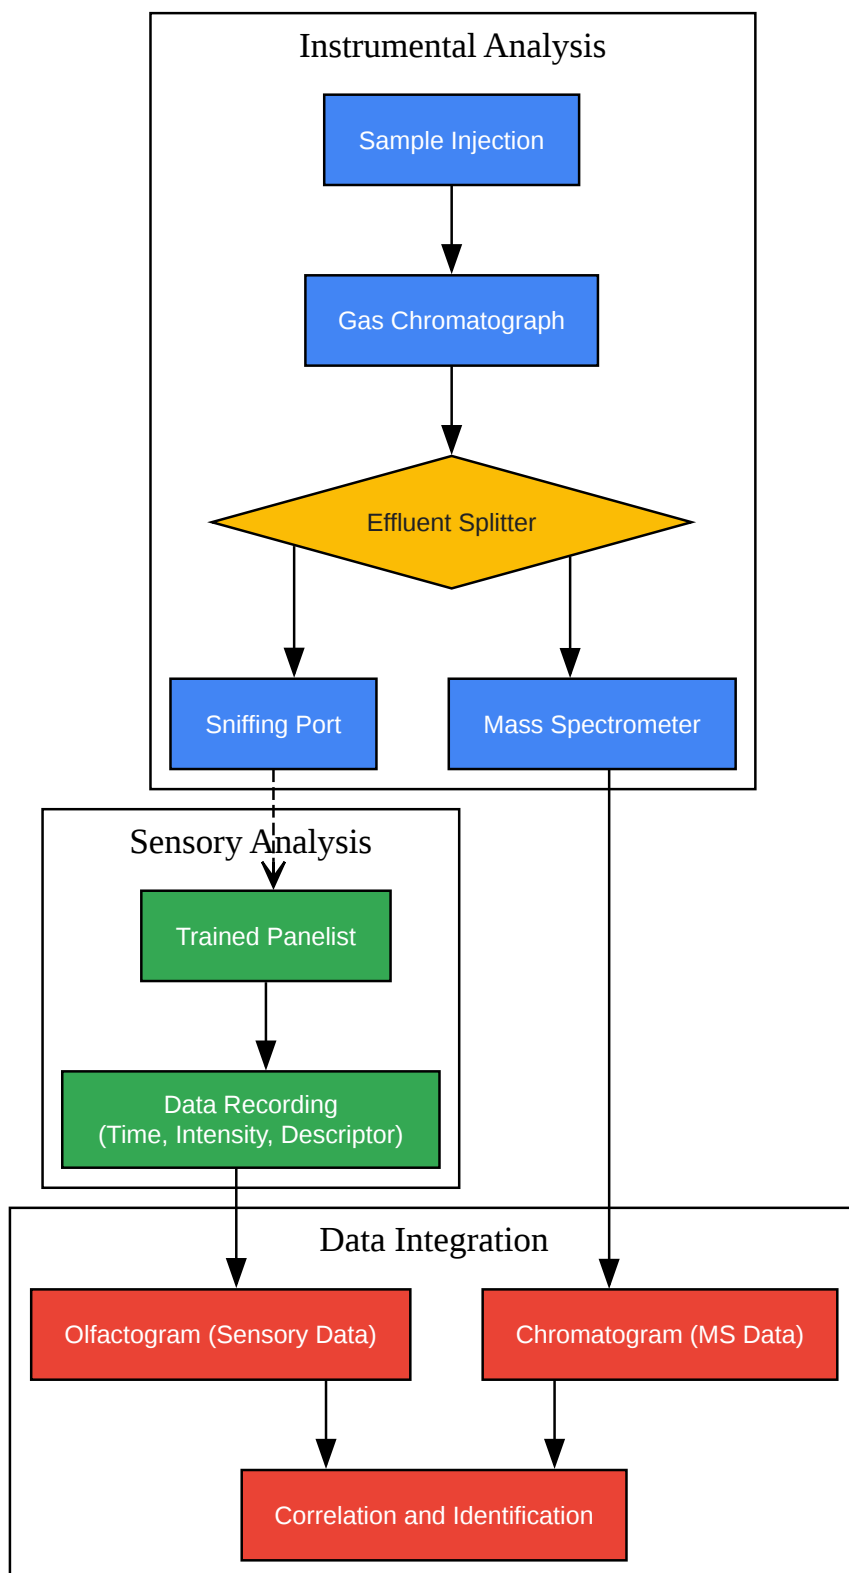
Instrumental Analysis

Sample Injection

Gas Chromatograph

Effluent Splitter

Sniffing Port

Mass Spectrometer

Sensory Analysis

Trained Panelist

Data Recording
(Time, Intensity, Descriptor)

Data Integration

Olfactogram (Sensory Data)

Chromatogram (MS Data)

Correlation and Identification